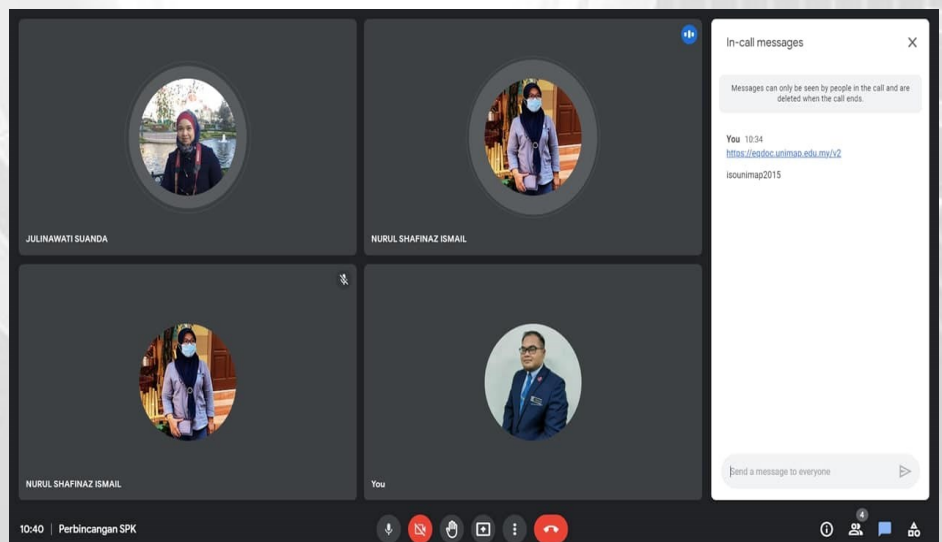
JULINAWATI SUANDA

NURUL SHAFINAZ ISMAIL

NURUL SHAFINAZ ISMAIL

You

In-call messages

Messages can only be seen by people in the call and are deleted when the call ends.

You 10:34
https://eqdoc.unimap.edu.my/v2

isounimap2015

Send a message to everyone

10:40 | Perbincangan SPK

4